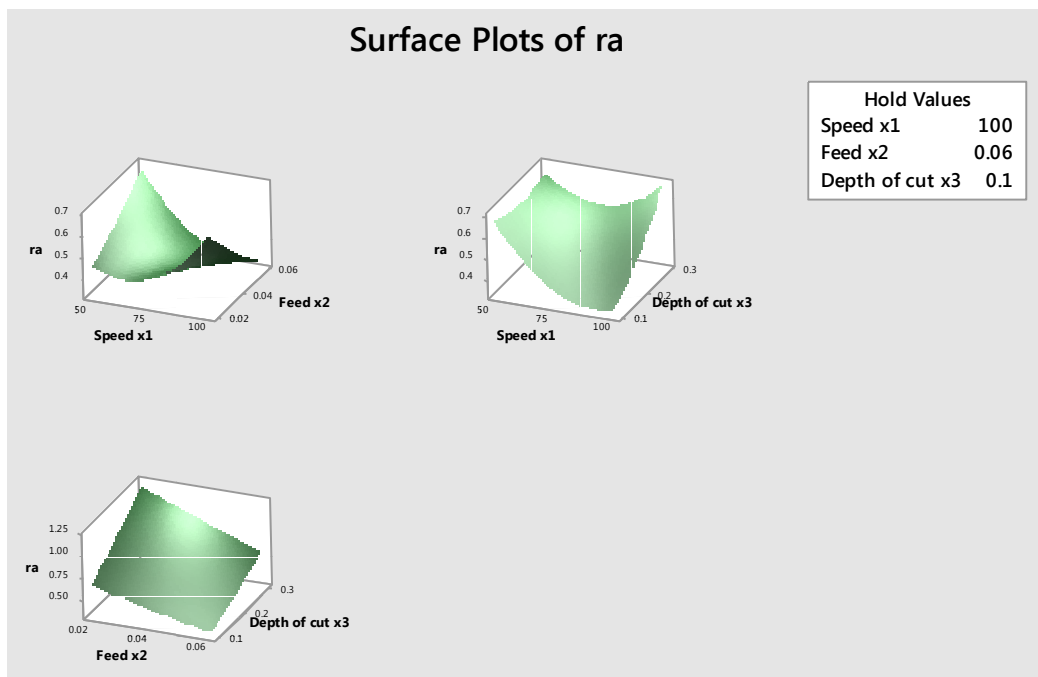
Surface Plots of ra

| Hold Values | |
|---|---|
| Speed x1 | 100 |
| Feed x2 | 0.06 |
| Depth of cut x3 | 0.1 |

0.7
0.6
ra
0.5
0.4
50
75
100
Speed x1
0.02
0.04
0.06
Feed x2

0.7
0.6
ra
0.5
0.4
50
75
100
Speed x1
0.1
0.2
0.3
Depth of cut x3

1.25
1.00
ra
0.75
0.50
0.02
0.04
0.06
Feed x2
0.1
0.2
0.3
Depth of cut x3